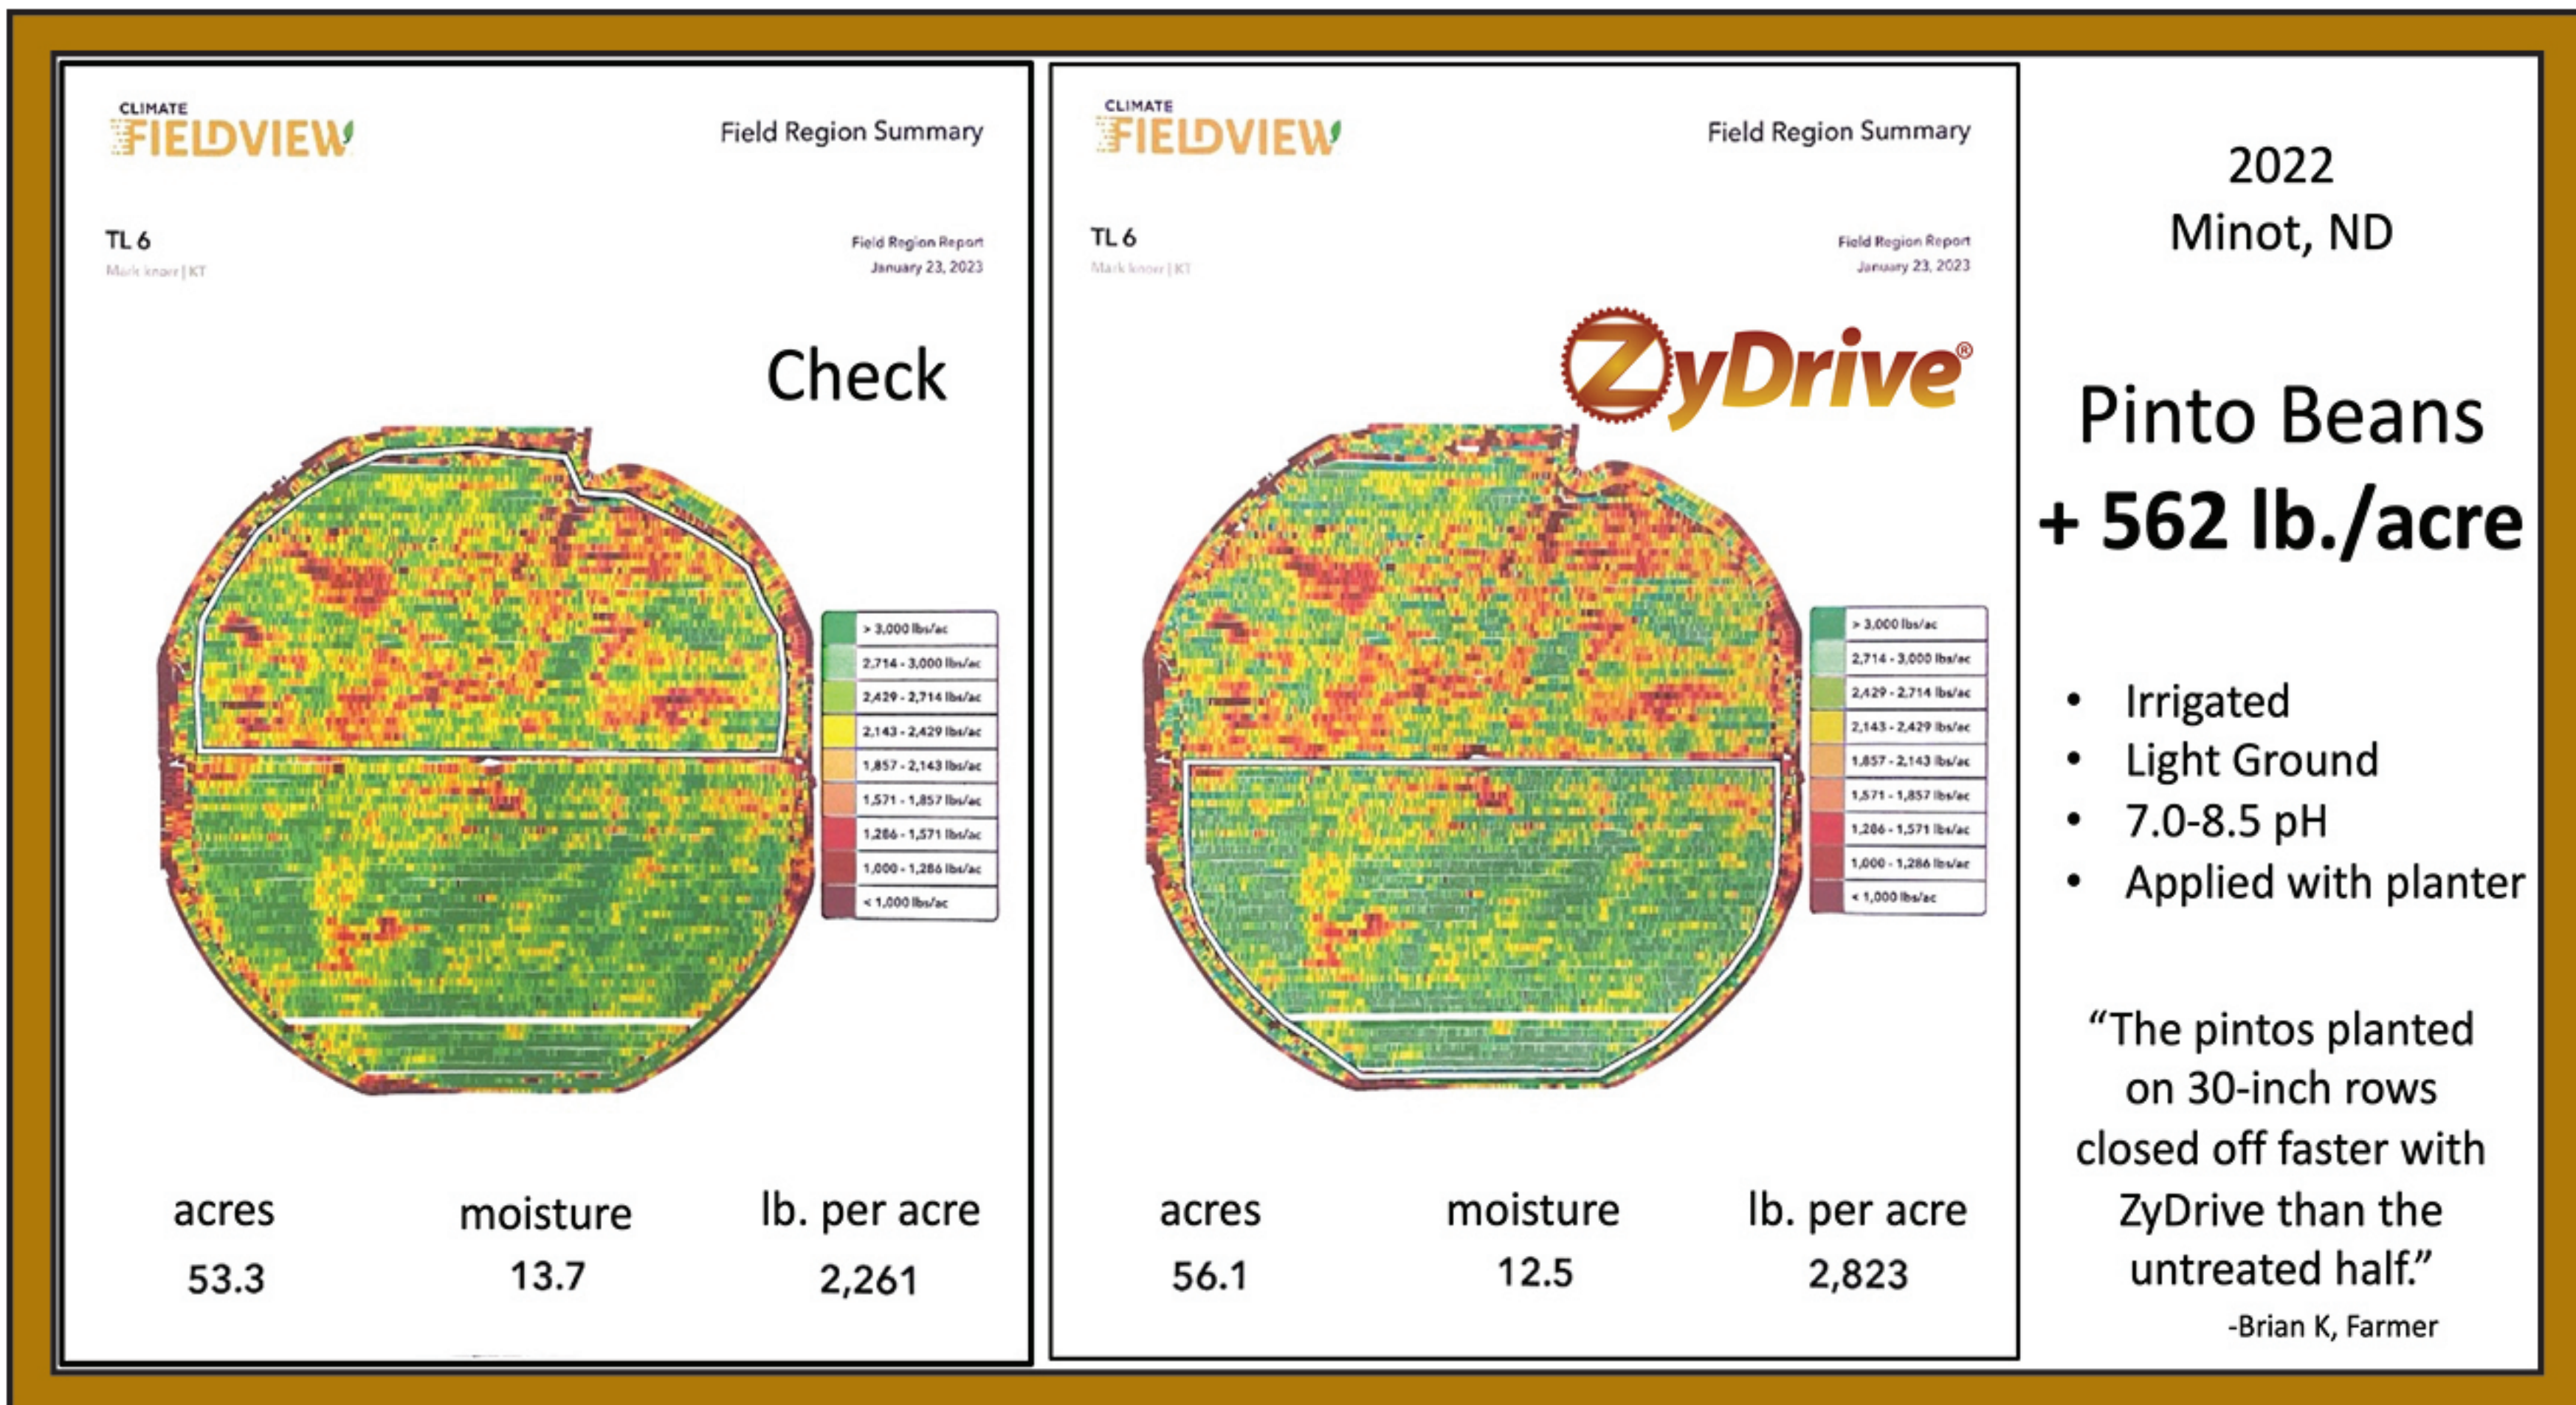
CLIMATE FIELDVIEW

Field Region Summary

TL 6
Mark knorr | KT

Field Region Report
January 23, 2023

Check

> 3,000 lbs/ac
2,714 - 3,000 lbs/ac
2,429 - 2,714 lbs/ac
2,143 - 2,429 lbs/ac
1,857 - 2,143 lbs/ac
1,571 - 1,857 lbs/ac
1,286 - 1,571 lbs/ac
1,000 - 1,286 lbs/ac
< 1,000 lbs/ac

| acres | moisture | lb. per acre |
|---|---|---|
| 53.3 | 13.7 | 2,261 |

CLIMATE FIELDVIEW

Field Region Summary

TL 6
Mark knorr | KT

Field Region Report
January 23, 2023

ZyDrive®

> 3,000 lbs/ac
2,714 - 3,000 lbs/ac
2,429 - 2,714 lbs/ac
2,143 - 2,429 lbs/ac
1,857 - 2,143 lbs/ac
1,571 - 1,857 lbs/ac
1,286 - 1,571 lbs/ac
1,000 - 1,286 lbs/ac
< 1,000 lbs/ac

| acres | moisture | lb. per acre |
|---|---|---|
| 56.1 | 12.5 | 2,823 |

2022
Minot, ND

Pinto Beans
+ 562 lb./acre

• Irrigated
• Light Ground
• 7.0-8.5 pH
• Applied with planter

"The pintos planted on 30-inch rows closed off faster with ZyDrive than the untreated half."
-Brian K, Farmer